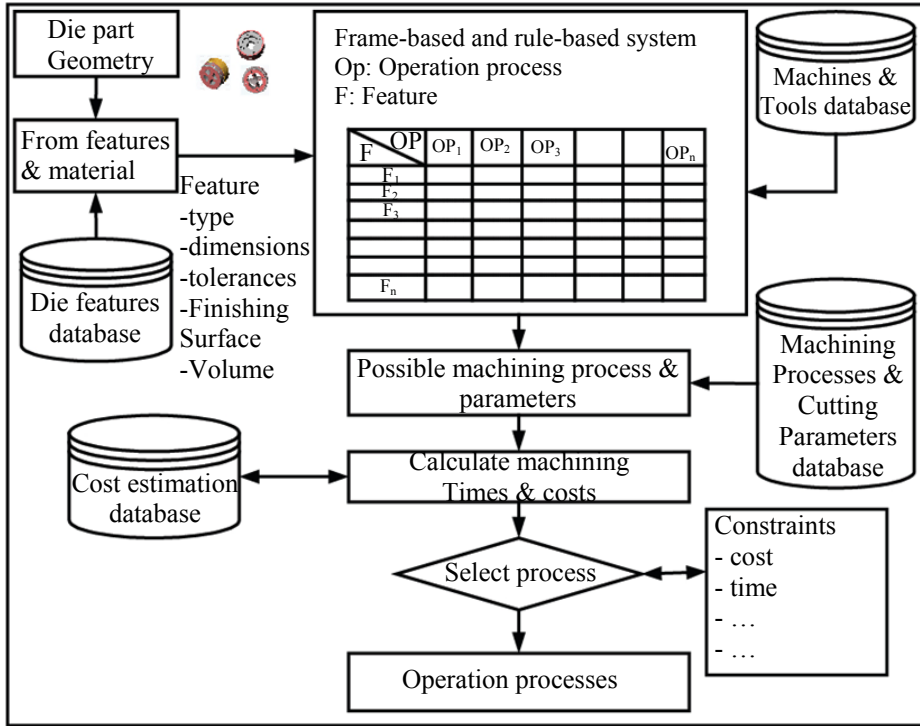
Die part Geometry

From features & material

Feature
-type
-dimensions
-tolerances
-Finishing Surface
-Volume

Die features database

Frame-based and rule-based system
Op: Operation process
F: Feature

| F \ OP | $OP_1$ | $OP_2$ | $OP_3$ | | | $OP_n$ |
|---|---|---|---|---|---|---|
| $F_1$ | | | | | | |
| $F_2$ | | | | | | |
| $F_3$ | | | | | | |
| | | | | | | |
| | | | | | | |
| | | | | | | |
| $F_n$ | | | | | | |

Machines & Tools database

Machining Processes & Cutting Parameters database

Possible machining process & parameters

Cost estimation database

Calculate machining Times & costs

Select process

Constraints
- cost
- time
- …
- …

Operation processes